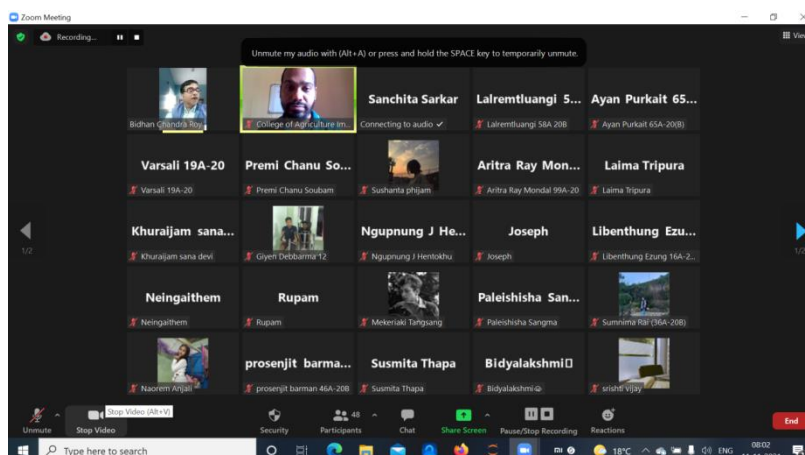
Zoom Meeting

Recording...

Unmute my audio with (Alt+A) or press and hold the SPACE key to temporarily unmute.

View

Bidhan Chandra Roy

College of Agriculture Im...

Sanchita Sarkar

Connecting to audio ✓

Lalremtluangi 5...

Lalremtluangi 58A 20B

Ayan Purkait 65...

Ayan Purkait 65A-20(B)

Varsali 19A-20

Varsali 19A-20

Premi Chanu So...

Premi Chanu Soubam

Sushanta phijam

Aritra Ray Mon...

Aritra Ray Mondal 99A-20

Laima Tripura

Laima Tripura

1/2

Khuraijam sana...

Khuraijam sana devi

Giyen Debbarma 12

Ngupnung J He...

Ngupnung J Henlokhu

Joseph

Joseph

Libenthung Ezu...

Libenthung Ezung 16A-2...

1/2

Neingaithem

Neingaithem

Rupam

Rupam

Mekeriaki Tangsang

Paleishisha San...

Paleishisha Sangma

Sumnima Rai (36A-20B)

Naorem Anjali

prosenjit barma...

prosenjit barman 46A-20B

Susmita Thapa

Susmita Thapa

Bidyalakshmi

Bidyalakshmi

srishti vijay

Unmute

Stop Video (Alt+V)

Stop Video

Security

48

Participants

Chat

Share Screen

Pause/Stop Recording

Reactions

End

Type here to search

18°C

ENG

08:02